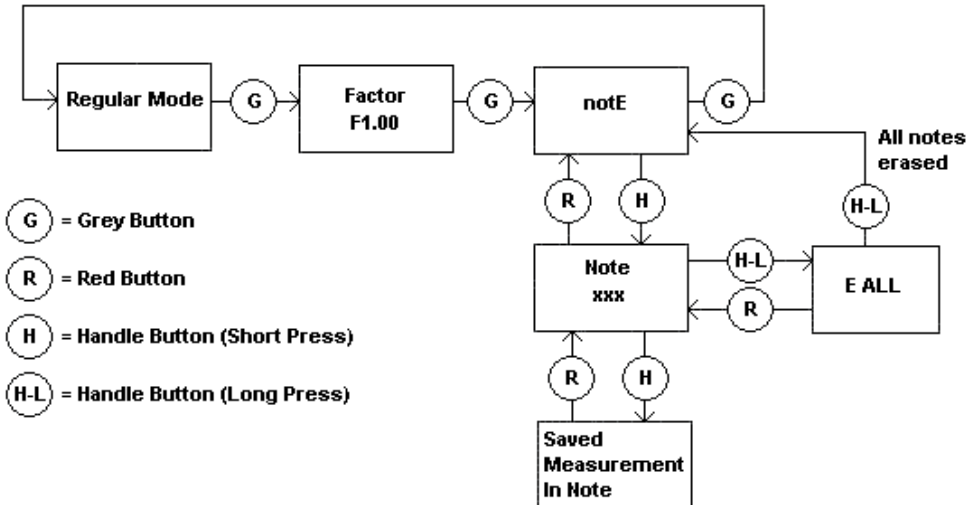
Regular Mode
G
Factor
F1.00
G
notE
G
All notes erased
R
H
H-L
Note
xxx
H-L
E ALL
R
R
H
Saved Measurement In Note

G = Grey Button
R = Red Button
H = Handle Button (Short Press)
H-L = Handle Button (Long Press)